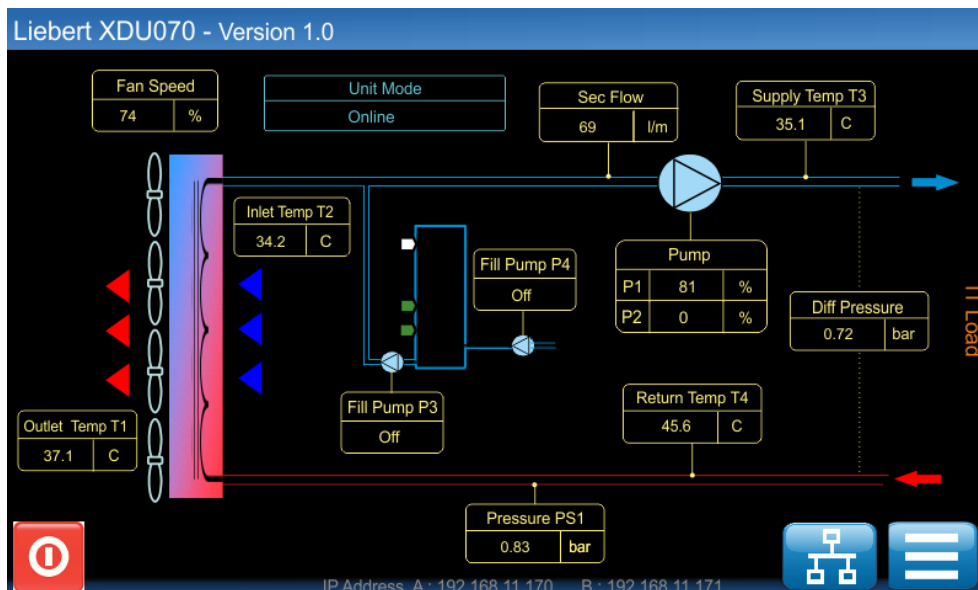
Liebert XDU070 - Version 1.0

Fan Speed
74 %

Unit Mode
Online

Sec Flow
69 l/m

Supply Temp T3
35.1 C

Inlet Temp T2
34.2 C

Fill Pump P4
Off

Pump
| P1 | 81 | % |
|---|---|---|
| P2 | 0 | % |

Diff Pressure
0.72 bar

IT Load

Fill Pump P3
Off

Return Temp T4
45.6 C

Outlet Temp T1
37.1 C

Pressure PS1
0.83 bar

IP Address A : 192.168.11.170 B : 192.168.11.171